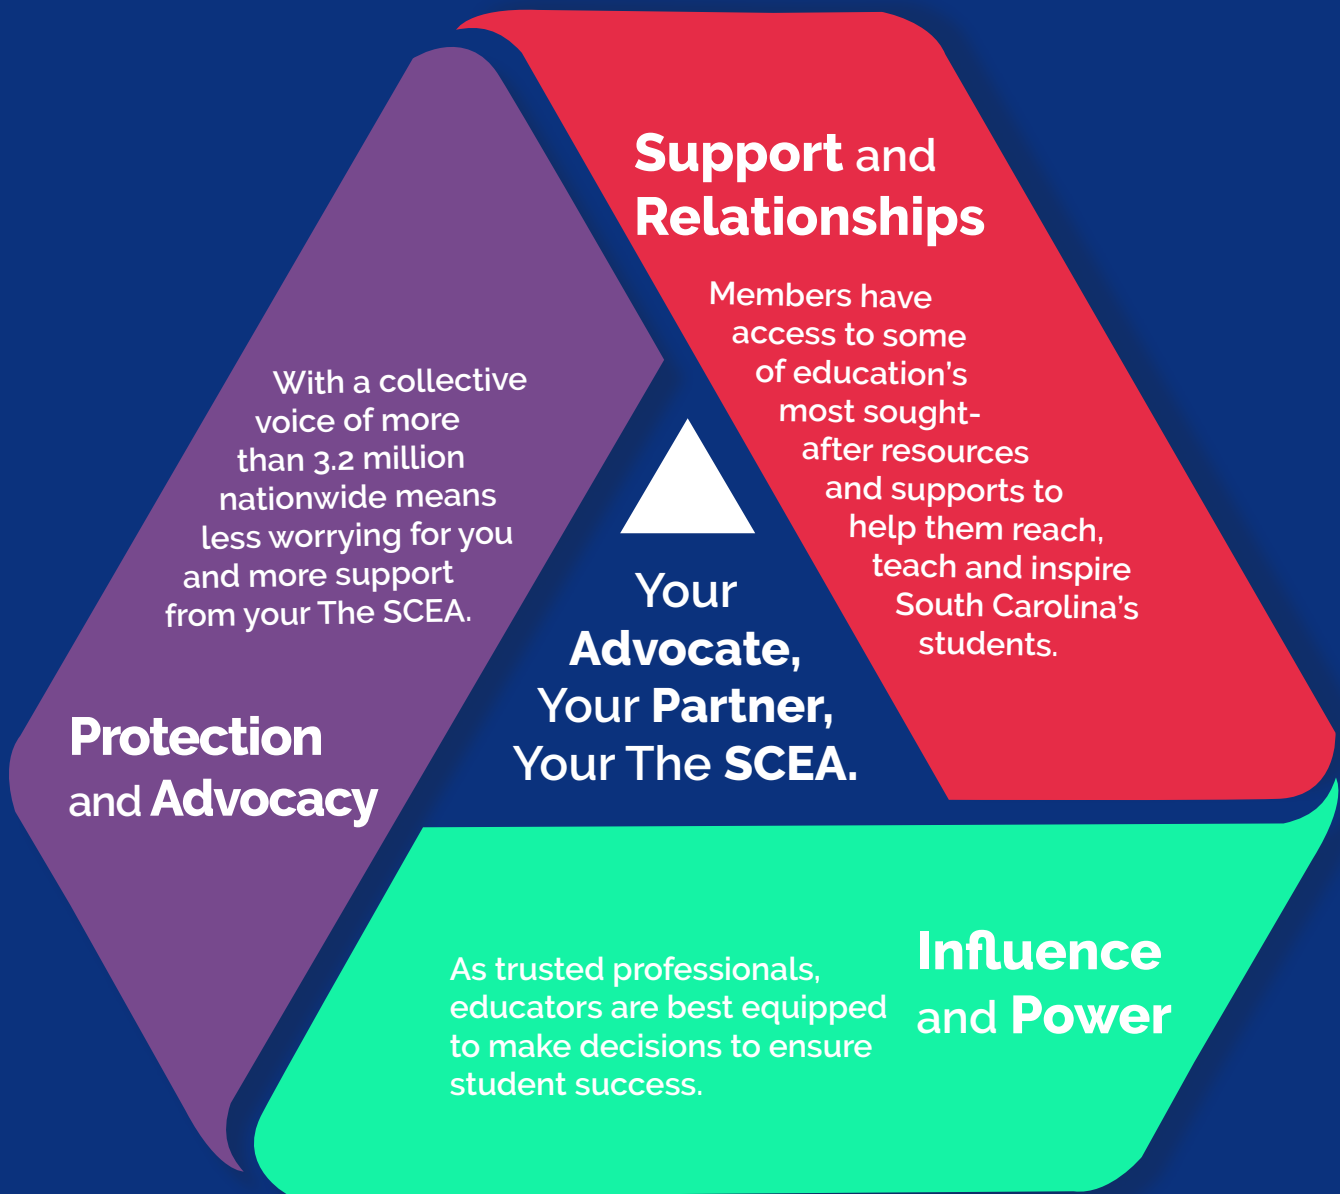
Support and Relationships

Members have access to some of education's most sought-after resources and supports to help them reach, teach and inspire South Carolina's students.

With a collective voice of more than 3.2 million nationwide means less worrying for you and more support from your The SCEA.

Your Advocate, Your Partner, Your The SCEA.

Protection and Advocacy

As trusted professionals, educators are best equipped to make decisions to ensure student success.

Influence and Power